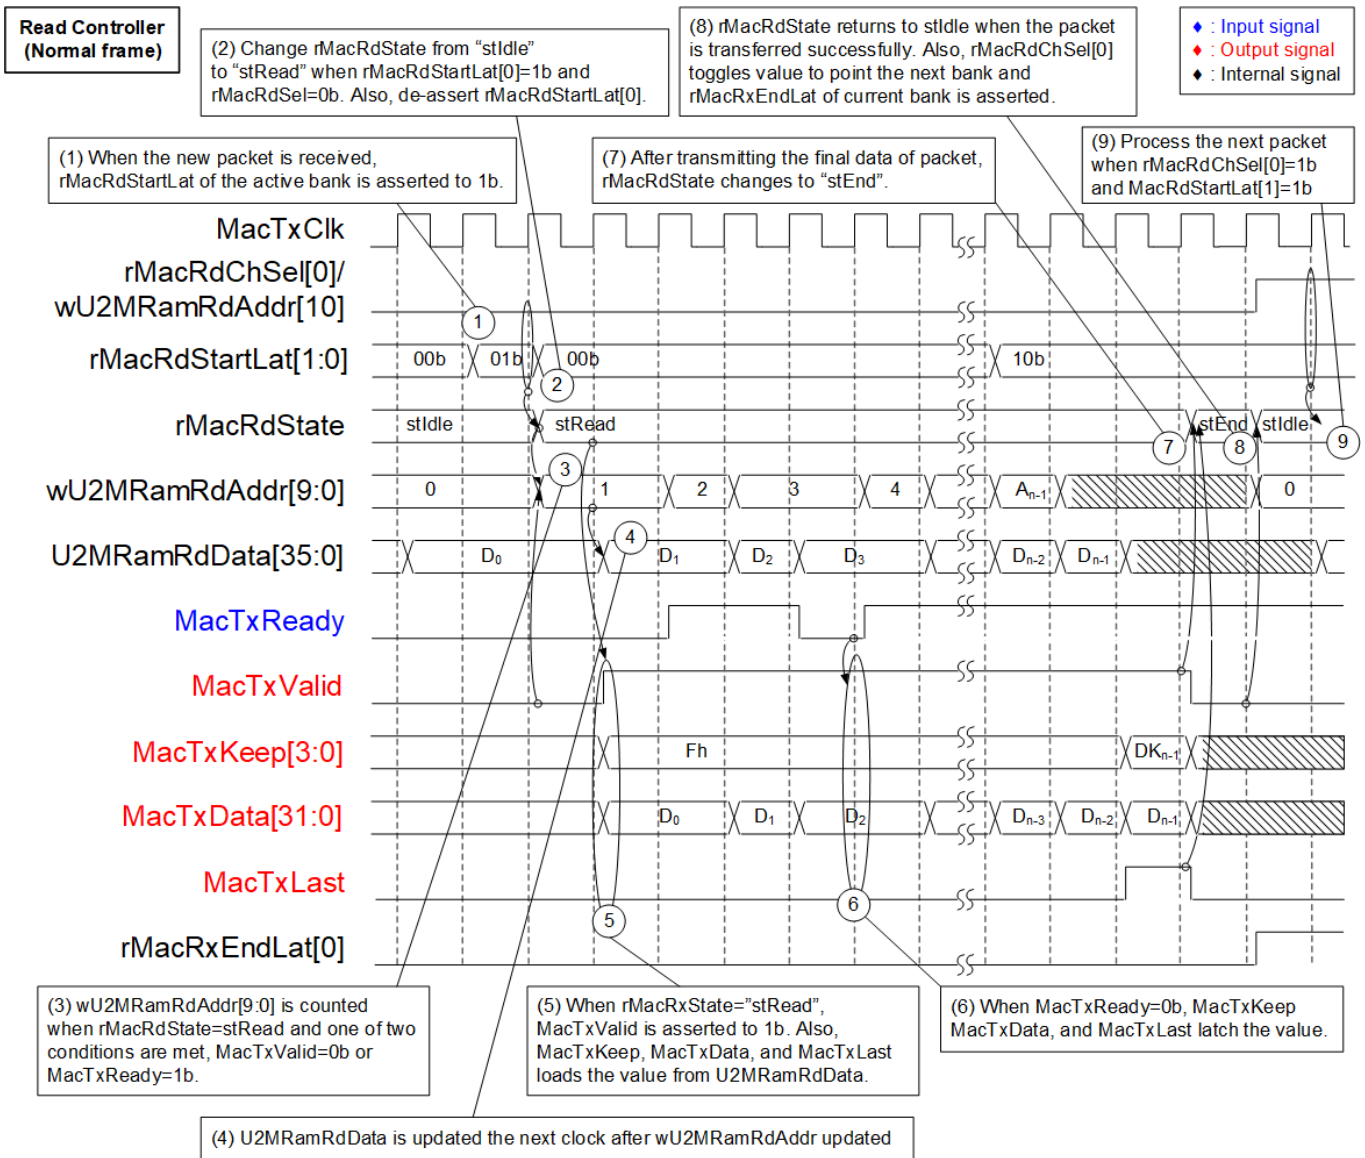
Read Controller (Normal frame)

(2) Change rMacRdState from “stIdle” to “stRead” when rMacRdStartLat[0]=1b and rMacRdSel=0b. Also, de-assert rMacRdStartLat[0].

(8) rMacRdState returns to stIdle when the packet is transferred successfully. Also, rMacRdChSel[0] toggles value to point the next bank and rMacRxEndLat of current bank is asserted.

♦ : Input signal
♦ : Output signal
♦ : Internal signal

(1) When the new packet is received, rMacRdStartLat of the active bank is asserted to 1b.

(7) After transmitting the final data of packet, rMacRdState changes to “stEnd”.

(9) Process the next packet when rMacRdChSel[0]=1b and MacRdStartLat[1]=1b

MacTxClk
rMacRdChSel[0]/ wU2MRamRdAddr[10]
rMacRdStartLat[1:0]
rMacRdState
wU2MRamRdAddr[9:0]
U2MRamRdData[35:0]
MacTxReady
MacTxValid
MacTxKeep[3:0]
MacTxData[31:0]
MacTxLast
rMacRxEndLat[0]

1
00b
01b
00b
2
10b
stIdle
stRead
stEnd
stIdle
7
8
9
3
0
1
2
3
4
$A_{n-1}$
0
4
$D_0$
$D_1$
$D_2$
$D_3$
$D_{n-2}$
$D_{n-1}$
Fh
$DK_{n-1}$
$D_0$
$D_1$
$D_2$
$D_{n-3}$
$D_{n-2}$
$D_{n-1}$
5
6

(3) wU2MRamRdAddr[9:0] is counted when rMacRdState=stRead and one of two conditions are met, MacTxValid=0b or MacTxReady=1b.

(5) When rMacRxState=”stRead”, MacTxValid is asserted to 1b. Also, MacTxKeep, MacTxData, and MacTxLast loads the value from U2MRamRdData.

(6) When MacTxReady=0b, MacTxKeep MacTxData, and MacTxLast latch the value.

(4) U2MRamRdData is updated the next clock after wU2MRamRdAddr updated